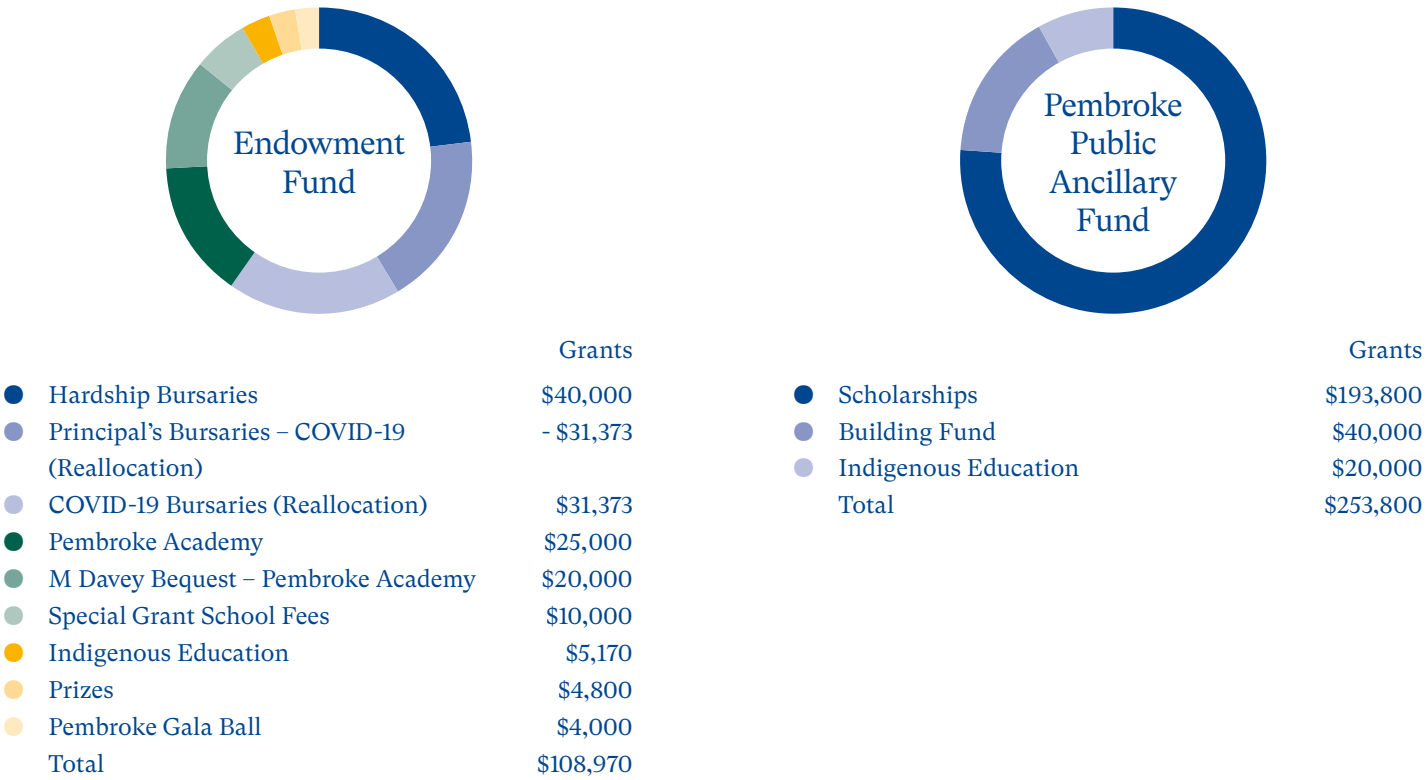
Endowment Fund

| | Grants |
|---|---|
| Hardship Bursaries | \$40,000 |
| Principal's Bursaries – COVID-19 (Reallocation) | - \$31,373 |
| COVID-19 Bursaries (Reallocation) | \$31,373 |
| Pembroke Academy | \$25,000 |
| M Davey Bequest – Pembroke Academy | \$20,000 |
| Special Grant School Fees | \$10,000 |
| Indigenous Education | \$5,170 |
| Prizes | \$4,800 |
| Pembroke Gala Ball | \$4,000 |
| Total | \$108,970 |

Pembroke Public Ancillary Fund

| | Grants |
|---|---|
| Scholarships | \$193,800 |
| Building Fund | \$40,000 |
| Indigenous Education | \$20,000 |
| Total | \$253,800 |